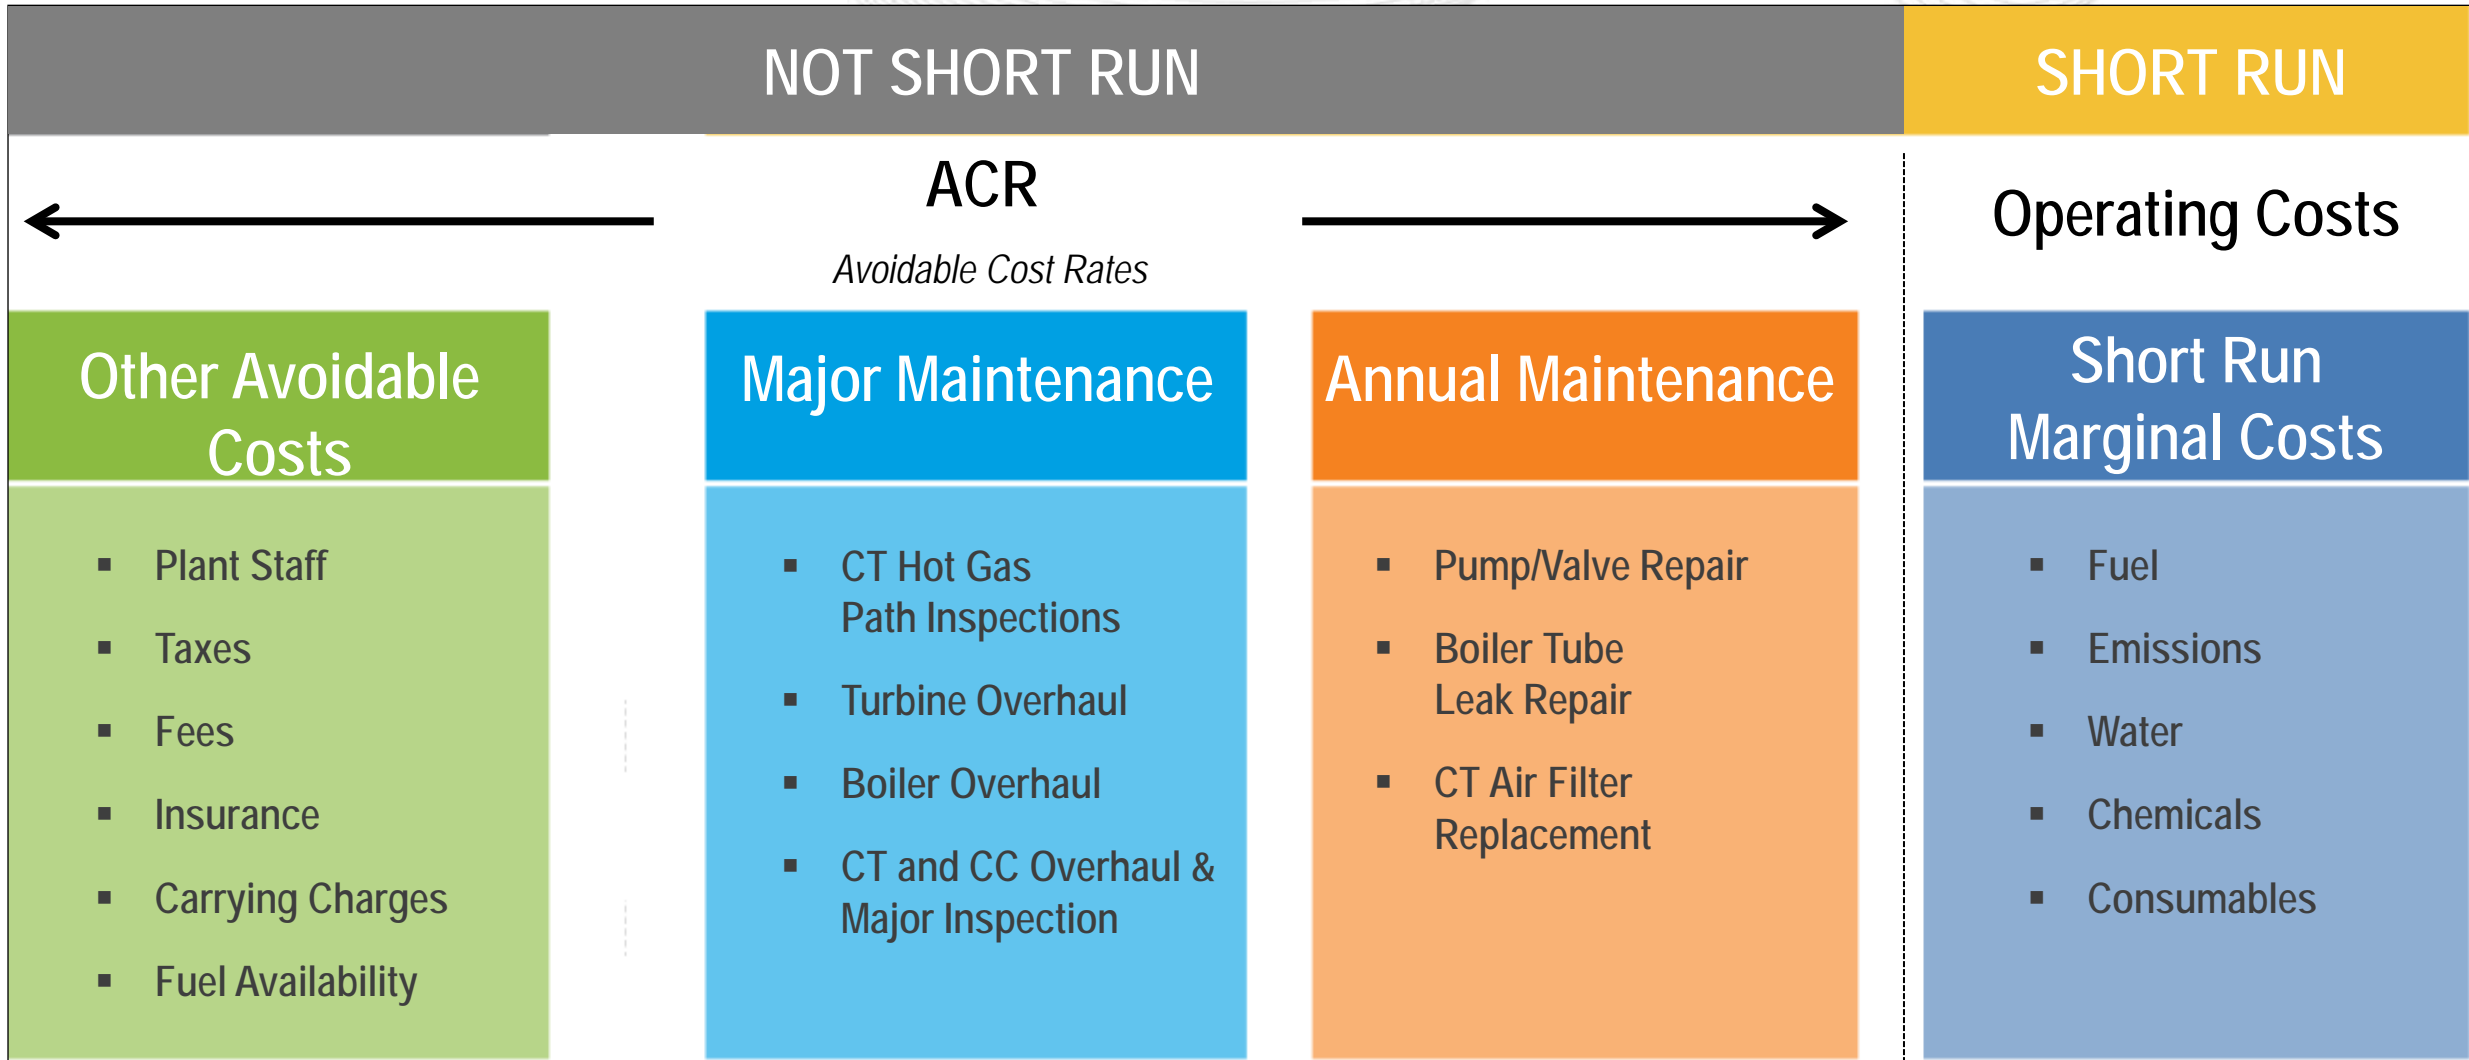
NOT SHORT RUN

SHORT RUN

ACR

Avoidable Cost Rates

Operating Costs

Other Avoidable Costs

- Plant Staff
- Taxes
- Fees
- Insurance
- Carrying Charges
- Fuel Availability

Major Maintenance

- CT Hot Gas Path Inspections
- Turbine Overhaul
- Boiler Overhaul
- CT and CC Overhaul & Major Inspection

Annual Maintenance

- Pump/Valve Repair
- Boiler Tube Leak Repair
- CT Air Filter Replacement

Short Run Marginal Costs

- Fuel
- Emissions
- Water
- Chemicals
- Consumables